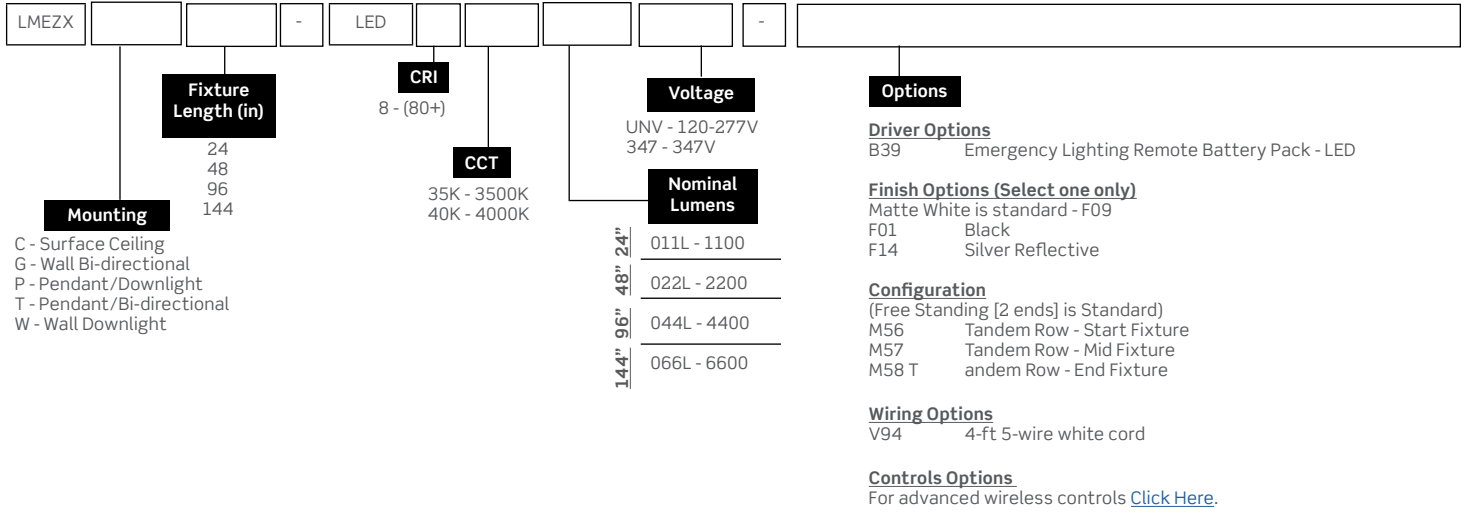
LMEZX - LED -

Fixture Length (in)
24
48
96
144

Mounting
C - Surface Ceiling
G - Wall Bi-directional
P - Pendant/Downlight
T - Pendant/Bi-directional
W - Wall Downlight

CRI
8 - (80+)

CCT
35K - 3500K
40K - 4000K

Voltage
UNV - 120-277V
347 - 347V

Nominal Lumens
24" 011L - 1100
48" 022L - 2200
96" 044L - 4400
144" 066L - 6600

Options

Driver Options
B39 Emergency Lighting Remote Battery Pack - LED

Finish Options (Select one only)
Matte White is standard - F09
F01 Black
F14 Silver Reflective

Configuration
(Free Standing [2 ends] is Standard)
M56 Tandem Row - Start Fixture
M57 Tandem Row - Mid Fixture
M58 T andem Row - End Fixture

Wiring Options
V94 4-ft 5-wire white cord

Controls Options
For advanced wireless controls Click Here.